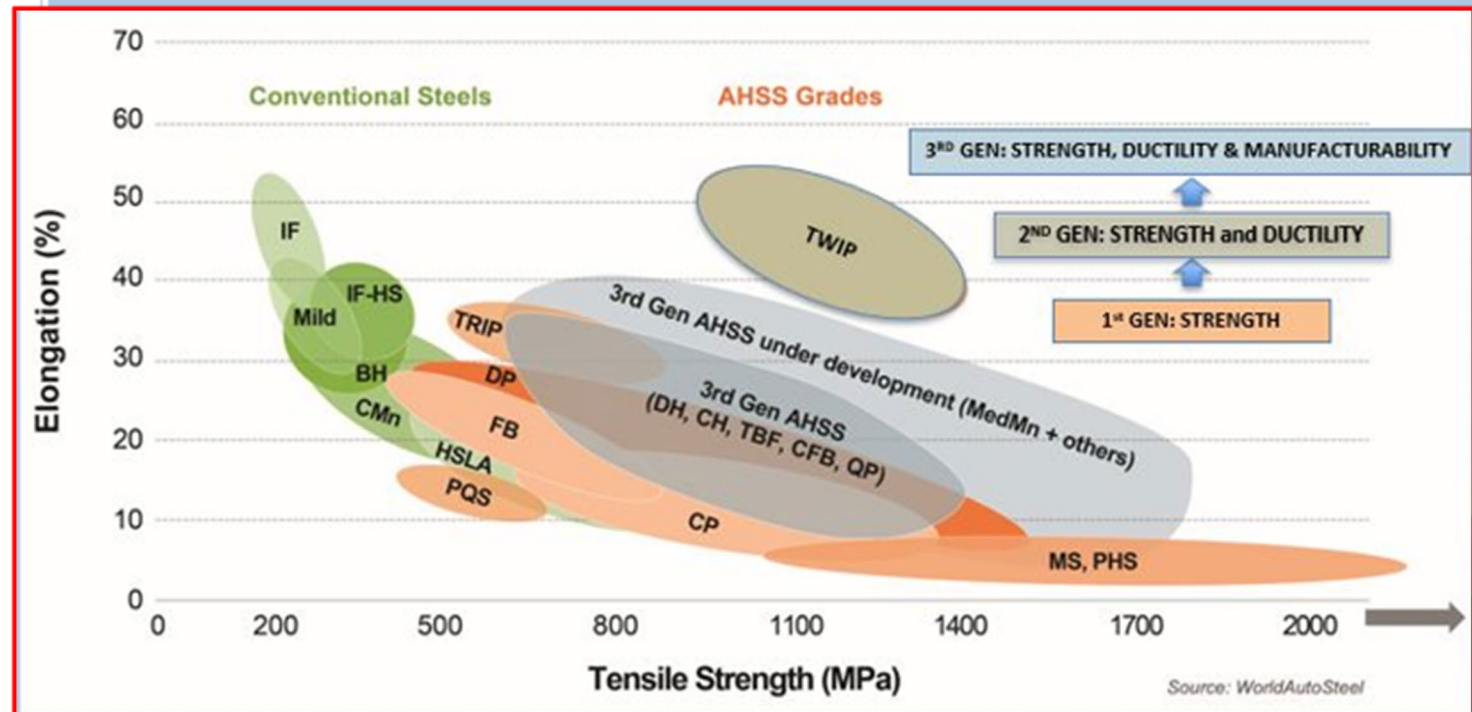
70
60
50
40
30
20
10
0

Elongation (%)

Conventional Steels

AHSS Grades

3RD GEN: STRENGTH, DUCTILITY & MANUFACTURABILITY

2ND GEN: STRENGTH and DUCTILITY

1st GEN: STRENGTH

IF

Mild

IF-HS

BH

CMn

HSLA

PQS

TRIP

DP

FB

CP

TWIP

3rd Gen AHSS under development (MedMn + others)

3rd Gen AHSS (DH, CH, TBF, CFB, QP)

MS, PHS

0 200 500 800 1100 1400 1700 2000

Tensile Strength (MPa)

Source: WorldAutoSteel